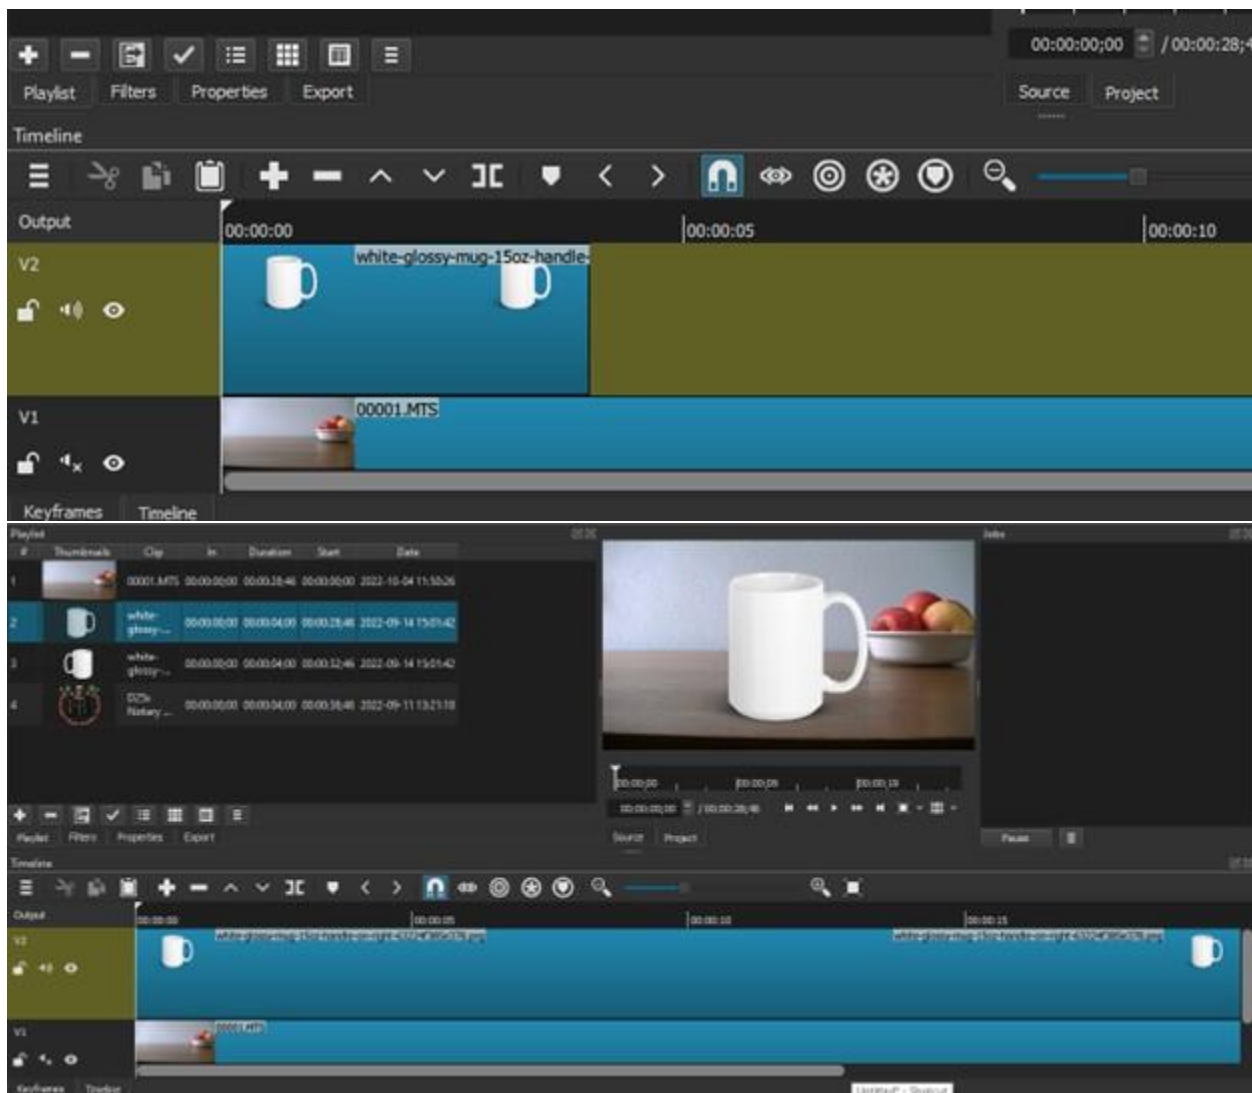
00:00:00;00 / 00:00:28;

Playlist Filters Properties Export

Source Project

Timeline

Output

00:00:00 00:00:05 00:00:10

V2

white-glossy-mug-15oz-handle-

V1

00001.MTS

Keyframes Timeline

Playlist

| # | Thumbnails | Clip | In | Duration | Start | Date |
|---|---|---|---|---|---|---|
| 1 | | 00001.MTS | 00:00:00;00 | 00:00:28;46 | 00:00:00;00 | 2022-10-04 11:50:26 |
| 2 | | white-glossy-... | 00:00:00;00 | 00:00:04;00 | 00:00:28;46 | 2022-09-14 15:01:42 |
| 3 | | white-glossy-... | 00:00:00;00 | 00:00:04;00 | 00:00:32;46 | 2022-09-14 15:01:42 |
| 4 | | DZ& Notary ... | 00:00:00;00 | 00:00:04;00 | 00:00:36;46 | 2022-09-11 13:21:10 |

Jobs

00:00:00 00:00:05 00:00:10

00:00:00;00 / 00:00:28;46

Playlist Filters Properties Export

Source Project

Pause

Timeline

Output

00:00:00 00:00:05 00:00:10 00:00:15

V2

white-glossy-mug-15oz-handle-on-right-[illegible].jpg

white-glossy-mug-15oz-handle-on-right-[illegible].jpg

V1

00001.MTS

Keyframes Timeline

Untitled* - Shotcut